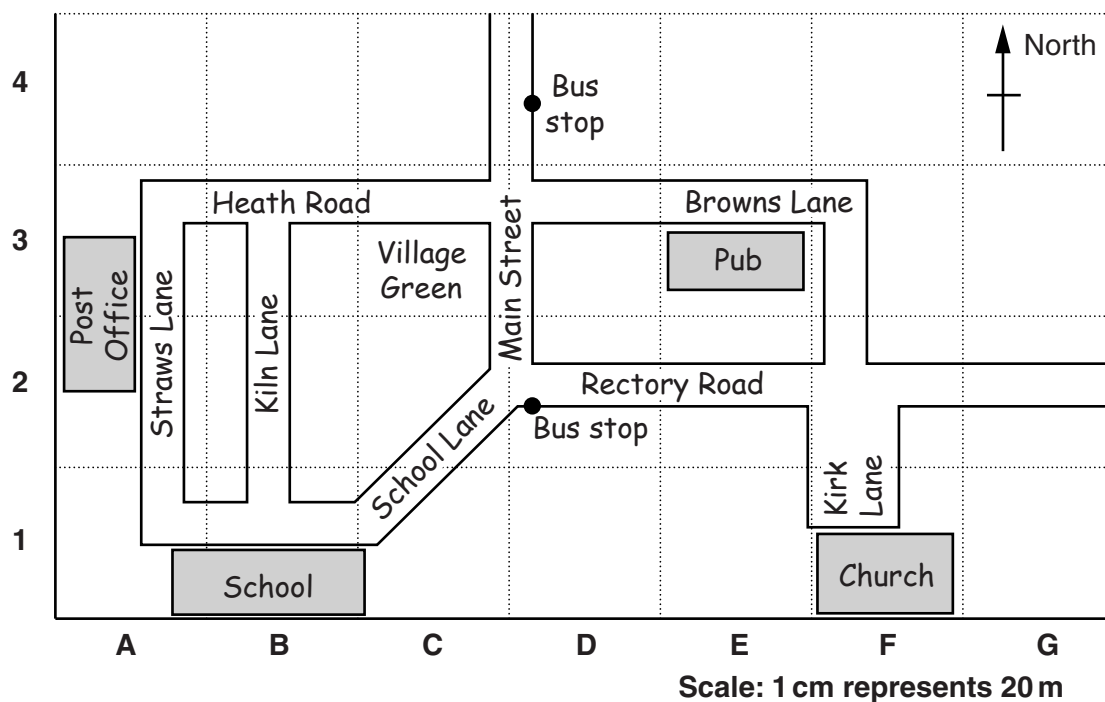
North

4
Bus stop

3
Heath Road
Browns Lane
Village Green
Main Street
Pub
Post Office
Straws Lane
Kiln Lane

2
Rectory Road
School Lane
Bus stop

1
Kirk Lane
School
Church

A B C D E F G

Scale: 1 cm represents 20 m